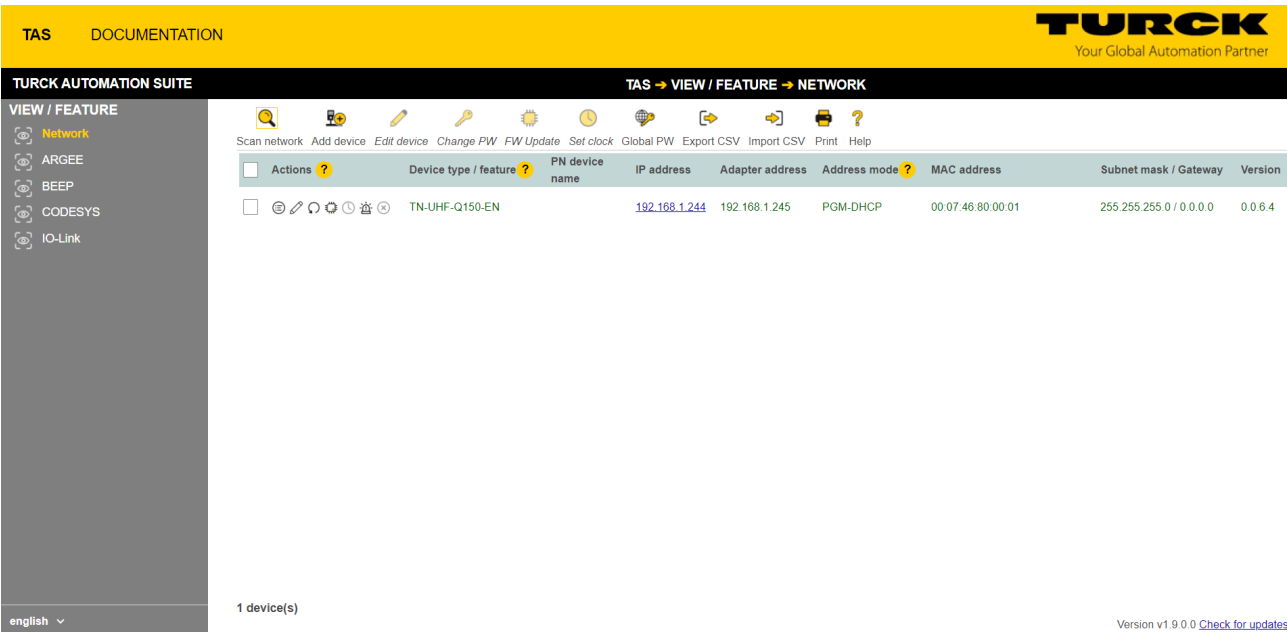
TAS DOCUMENTATION

TURCK
Your Global Automation Partner

TURCK AUTOMATION SUITE

TAS ➔ VIEW / FEATURE ➔ NETWORK

VIEW / FEATURE
Network
ARGEE
BEEP
CODESYS
IO-Link

Scan network Add device Edit device Change PW FW Update Set clock Global PW Export CSV Import CSV Print Help

| | Actions ? | Device type / feature ? | PN device name | IP address | Adapter address | Address mode ? | MAC address | Subnet mask / Gateway | Version |
|---|---|---|---|---|---|---|---|---|---|
| | | TN-UHF-Q150-EN | | 192.168.1.244 | 192.168.1.245 | PGM-DHCP | 00:07:46:80:00:01 | 255.255.255.0 / 0.0.0.0 | 0.0.6.4 |

1 device(s)

english

Version v1.9.0.0 Check for updates